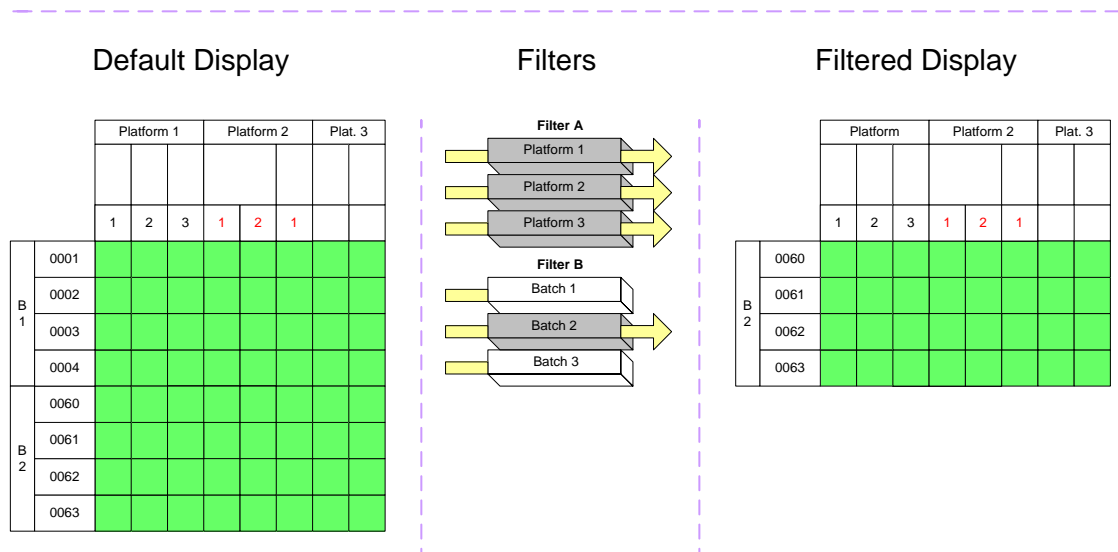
Default Display

| | | Platform 1 | | | Platform 2 | | | Plat. 3 | |
|---|---|---|---|---|---|---|---|---|---|
| | | | | | | | | | |
| | | 1 | 2 | 3 | 1 | 2 | 1 | | |
| B 1 | 0001 | | | | | | | | |
| | 0002 | | | | | | | | |
| | 0003 | | | | | | | | |
| | 0004 | | | | | | | | |
| B 2 | 0060 | | | | | | | | |
| | 0061 | | | | | | | | |
| | 0062 | | | | | | | | |
| | 0063 | | | | | | | | |

Filters

Filter A
Platform 1
Platform 2
Platform 3

Filter B
Batch 1
Batch 2
Batch 3

Filtered Display

| | | Platform | | | Platform 2 | | | Plat. 3 | |
|---|---|---|---|---|---|---|---|---|---|
| | | | | | | | | | |
| | | 1 | 2 | 3 | 1 | 2 | 1 | | |
| B 2 | 0060 | | | | | | | | |
| | 0061 | | | | | | | | |
| | 0062 | | | | | | | | |
| | 0063 | | | | | | | | |